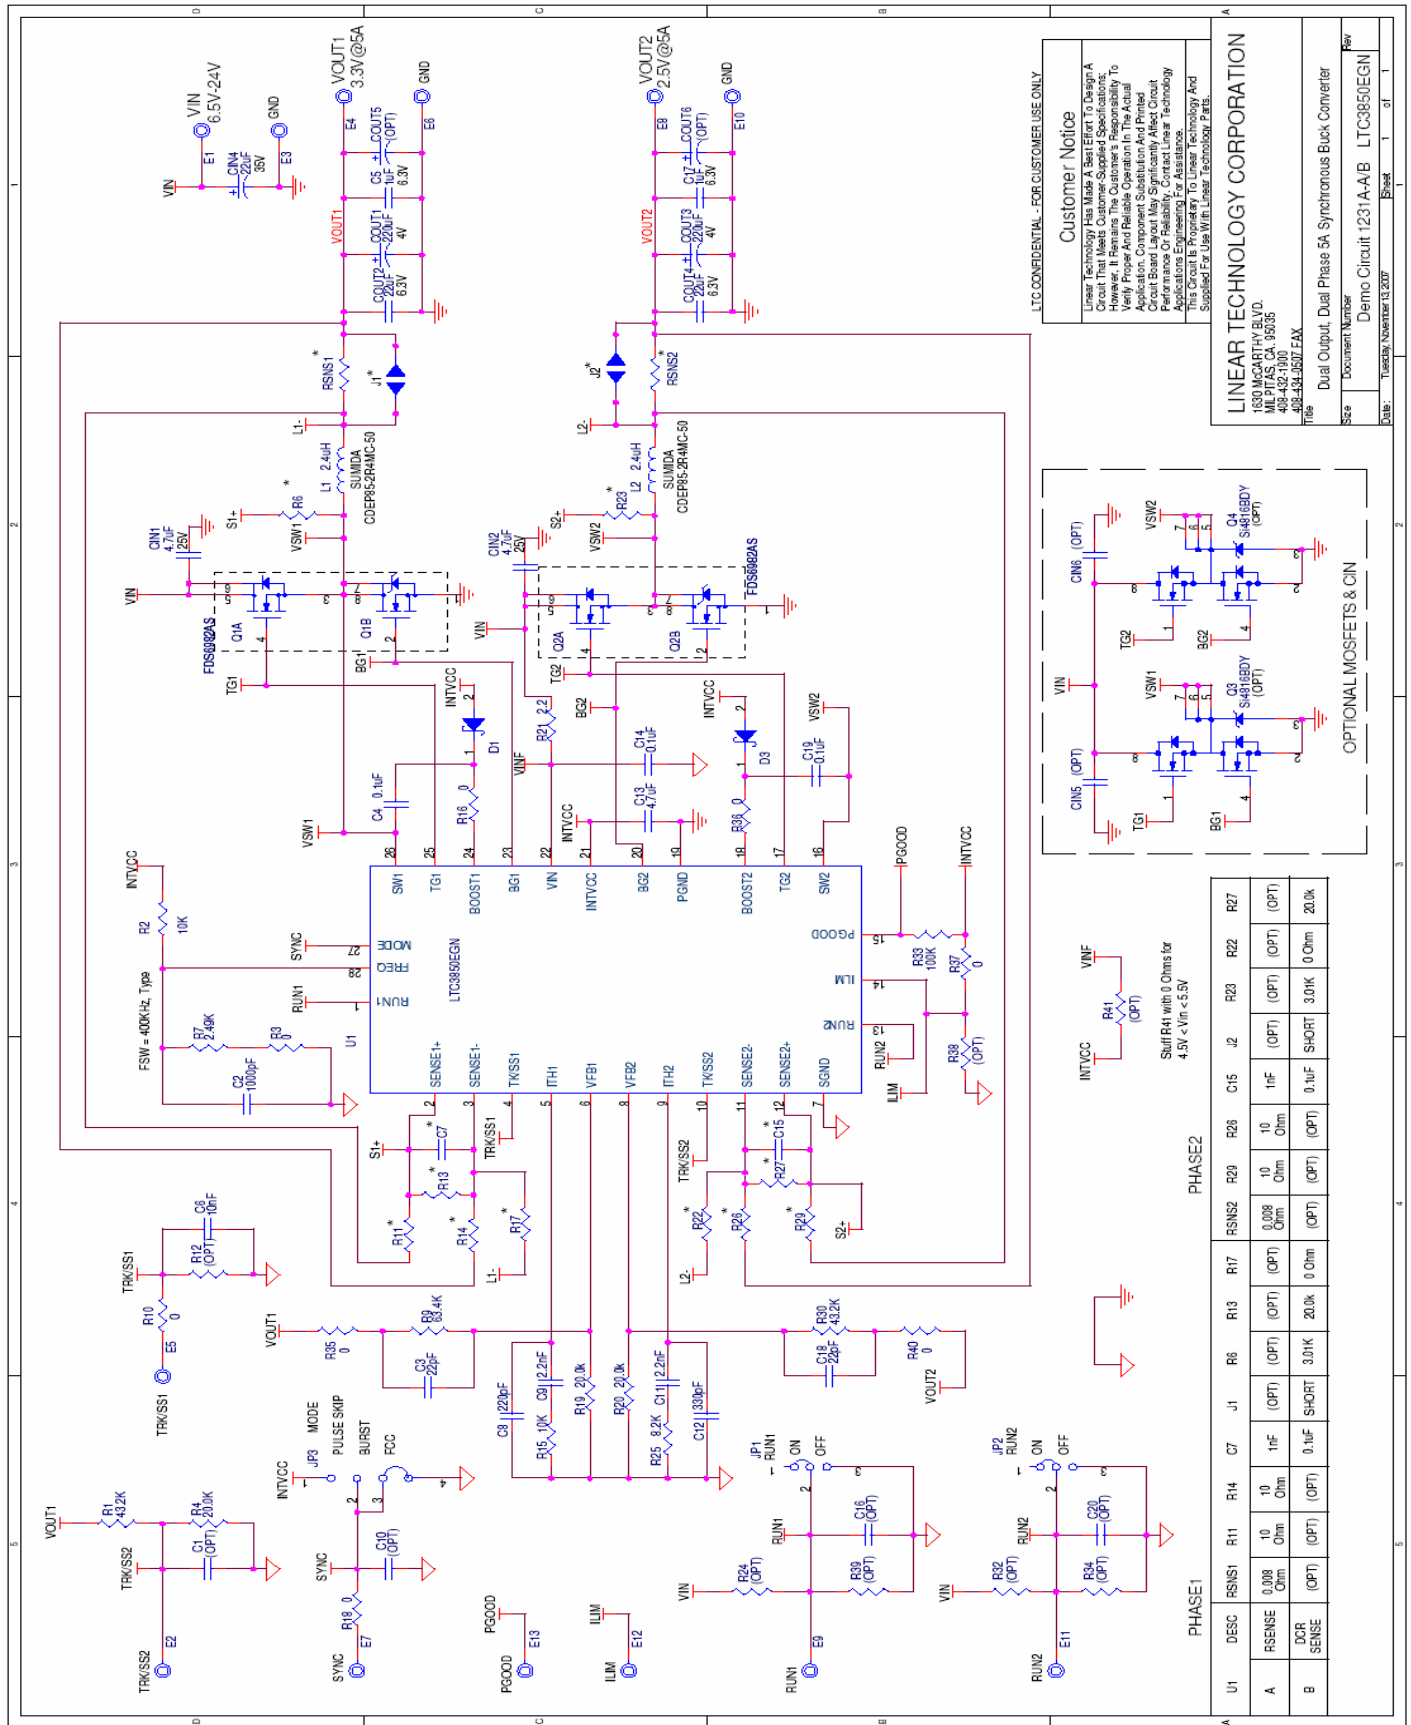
LINEAR TECHNOLOGY CORPORATION
1630 McCARTHY BLVD.
MILPITAS, CA 95035
408-432-1900
408-434-0507 FAX

Customer Notice
LTC CONFIDENTIAL - FOR CUSTOMER USE ONLY
Linear Technology Has Made A Best Effort To Design A Circuit That Meets Customer-Supplied Specifications; However, It Remains The Customer's Responsibility To Verify Proper And Reliable Operation In The Actual Application. Component Substitution And Printed Circuit Board Layout May Significantly Affect Circuit Performance Or Reliability. Contact Linear Technology Applications Engineering For Assistance.
This Circuit Is Proprietary To Linear Technology And Supplied For Use With Linear Technology Parts.

Title
Dual Output, Dual Phase 5A Synchronous Buck Converter
Size
Document Number
Demo Circuit 1231A-A/B LTC3850EGN
Rev
Date: Tuesday, November 13, 2007
Sheet 1 of 1

VIN 6.5V-24V
E1
GND
E3
CIN4 22uF 35V
VIN

VOUT1 3.3V@5A
E4
GND
E6
COUT5 (OPT)
C5 1uF 6.3V
COUT1 220uF 4V
COUT2 22uF 6.3V
VOUT1

VOUT2 2.5V@5A
E8
GND
E10
COUT6 (OPT)
C17 1uF 6.3V
COUT3 220uF 4V
COUT4 22uF 6.3V
VOUT2

RSNS1 *
J1 *
L1-
L1 2.4uH SUMIDA CDEP85-2R4MC-50
R6 *
S1+
VSW1
CIN1 4.7uF 25V
VIN
Q1A
Q1B
FDS6982AS
TG1
BG1

J2 *
RSNS2 *
L2-
L2 2.4uH SUMIDA CDEP85-2R4MC-50
R23 *
S2+
VSW2
CIN2 4.7uF 25V
VIN
Q2A
Q2B
FDS6982AS
TG2
BG2

INTVCC
D1
R21 2.2
VINF
C14 0.1uF
C13 4.7uF
INTVCC
D3
C19 0.1uF
VSW2
C4 0.1uF
R16 0
R36 0
VSW1
PGOOD
INTVCC

U1
LTC3850EGN
SW1 TG1 BOOST1 BG1 VIN INTVCC BG2 PGND BOOST2 TG2 SW2
26 25 24 23 22 21 20 19 18 17 16
MODE 27
FREQ 28
RUN1 1
PGOOD 15
ILIM 14
RUN2 13
SENSE1+ SENSE1- TKSS1 ITH1 VFB1 VFB2 ITH2 TKSS2 SENSE2- SENSE2+ SGND
2 3 4 5 6 8 9 10 11 12 7

INTVCC
R2 10K
SYNC
RUN1
FSW = 400KHz, Typ
R7 2.49K
R3 0
C2 1000pF
R33 100K
R37 0
R38 (OPT)
RUN2
ILIM

S1+
C7 *
TRK/SS1
R13 *
R11 *
R14 *
R17 *
L1-
TRK/SS2
C15 *
R27 *
R22 *
R26 *
R29 *
S2+
L2-

TRK/SS1
R10 0
E5
C6 10nF
R12 (OPT)
TRK/SS1
VOUT1
R35 0
R9 63.4K
C3 22pF
C8 220pF
R15 10K
C9 2.2nF
R19 20.0k
R20 20.0k
R25 8.2K
C11 2.2nF
C12 330pF
R30 43.2K
C18 22pF
R40 0
VOUT2

INTVCC
JP3 MODE
PULSE SKIP
BURST
FCC
1 2 3 4
SYNC
C10 (OPT)
R18 0
E7
SYNC

VOUT1
R1 43.2K
R4 20.0K
C1 (OPT)
TRK/SS2
E2
TRK/SS2

PGOOD
E13
PGOOD
ILIM
E12
ILIM

JP1 RUN1
1 ON 2 OFF 3
RUN1
C16 (OPT)
VIN
R24 (OPT)
R39 (OPT)
E9
RUN1

JP2 RUN2
1 ON 2 OFF 3
RUN2
C20 (OPT)
VIN
R32 (OPT)
R34 (OPT)
E11
RUN2

VINF
R41 (OPT)
INTVCC
Stuff R41 with 0 Ohms for 4.5V < Vin < 5.5V

CIN6 (OPT)
VSW2
Q4 Si4816BDY (OPT)
TG2
BG2
VIN
CIN5 (OPT)
VSW1
Q3 Si4816BDY (OPT)
TG1
BG1
OPTIONAL MOSFETS & CIN

PHASE1
PHASE2

| U1 | DESC | RSNS1 | R11 | R14 | C7 | J1 | R6 | R13 | R17 | RSNS2 | R29 | R26 | C15 | J2 | R23 | R22 | R27 |
|---|---|---|---|---|---|---|---|---|---|---|---|---|---|---|---|---|---|
| A | RSENSE | 0.008 Ohm | 10 Ohm | 10 Ohm | 1nF | (OPT) | (OPT) | (OPT) | (OPT) | 0.008 Ohm | 10 Ohm | 10 Ohm | 1nF | (OPT) | (OPT) | (OPT) | (OPT) |
| B | DCR SENSE | (OPT) | (OPT) | (OPT) | 0.1uF | SHORT | 3.01K | 20.0k | 0 Ohm | (OPT) | (OPT) | (OPT) | 0.1uF | SHORT | 3.01K | 0 Ohm | 20.0k |